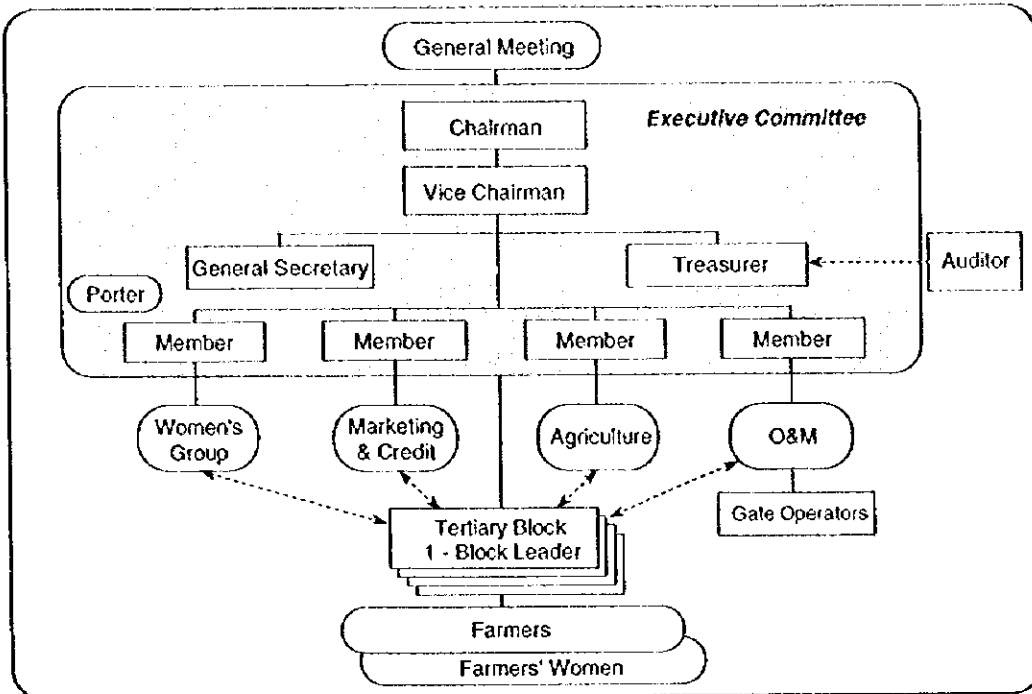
General Meeting

Executive Committee

Chairman

Vice Chairman

General Secretary

Treasurer

Auditor

Porter

Member

Member

Member

Member

Women's Group

Marketing & Credit

Agriculture

O&M

Gate Operators

Tertiary Block
1 - Block Leader

Farmers

Farmers' Women